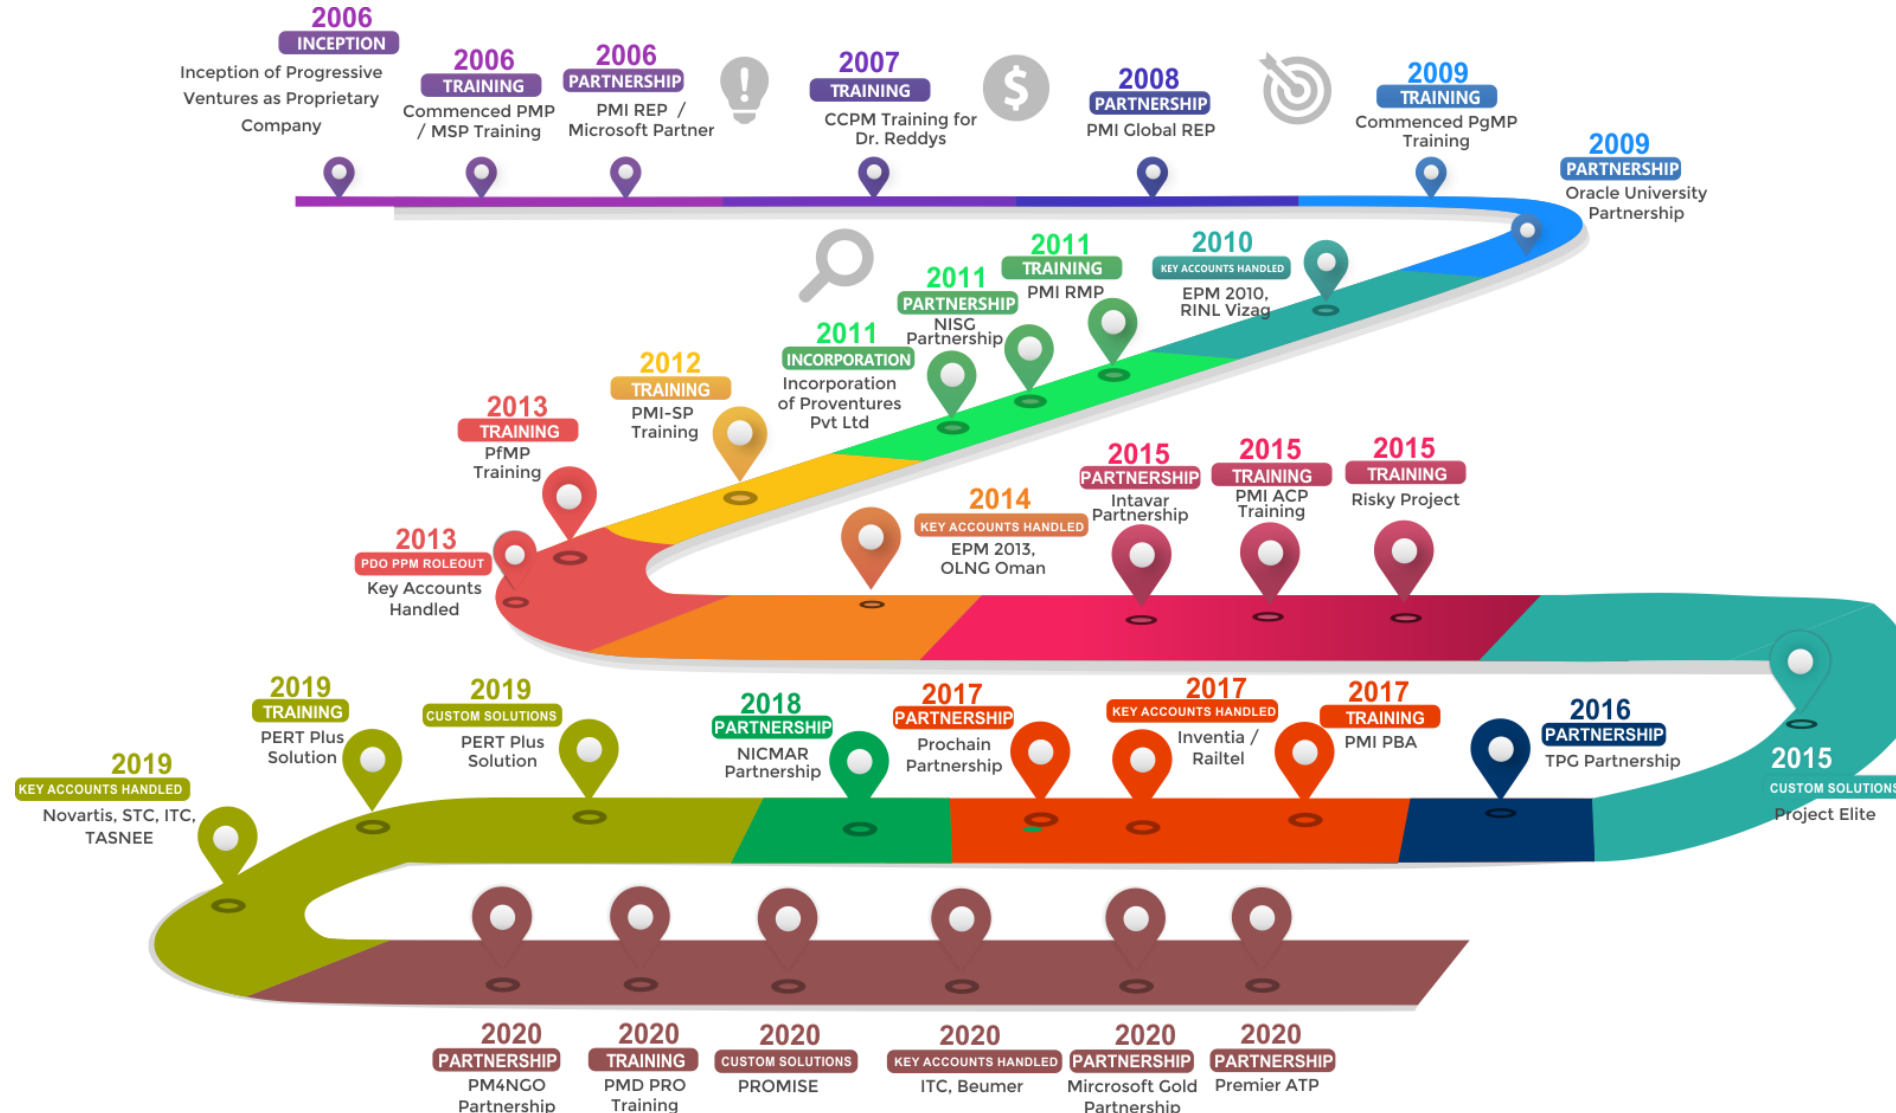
2006
INCEPTION
Inception of Progressive Ventures as Proprietary Company

2006
TRAINING
Commenced PMP / MSP Training

2006
PARTNERSHIP
PMI REP / Microsoft Partner

2007
TRAINING
CCPM Training for Dr. Reddys

2008
PARTNERSHIP
PMI Global REP

2009
TRAINING
Commenced PgMP Training

2009
PARTNERSHIP
Oracle University Partnership

2010
KEY ACCOUNTS HANDLED
EPM 2010, RINL Vizag

2011
TRAINING
PMI RMP

2011
PARTNERSHIP
NISG Partnership

2011
INCORPORATION
Incorporation of Proventures Pvt Ltd

2012
TRAINING
PMI-SP Training

2013
TRAINING
PfMP Training

2013
PDO PPM ROLEOUT
Key Accounts Handled

2014
KEY ACCOUNTS HANDLED
EPM 2013, OLNG Oman

2015
PARTNERSHIP
Intavar Partnership

2015
TRAINING
PMI ACP Training

2015
TRAINING
Risky Project

2015
CUSTOM SOLUTIONS
Project Elite

2016
PARTNERSHIP
TPG Partnership

2017
TRAINING
PMI PBA

2017
KEY ACCOUNTS HANDLED
Inventia / Railtel

2017
PARTNERSHIP
Prochain Partnership

2018
PARTNERSHIP
NICMAR Partnership

2019
CUSTOM SOLUTIONS
PERT Plus Solution

2019
TRAINING
PERT Plus Solution

2019
KEY ACCOUNTS HANDLED
Novartis, STC, ITC, TASNEE

2020
PARTNERSHIP
PM4NGO Partnership

2020
TRAINING
PMD PRO Training

2020
CUSTOM SOLUTIONS
PROMISE

2020
KEY ACCOUNTS HANDLED
ITC, Beumer

2020
PARTNERSHIP
Mircrosoft Gold Partnership

2020
PARTNERSHIP
Premier ATP